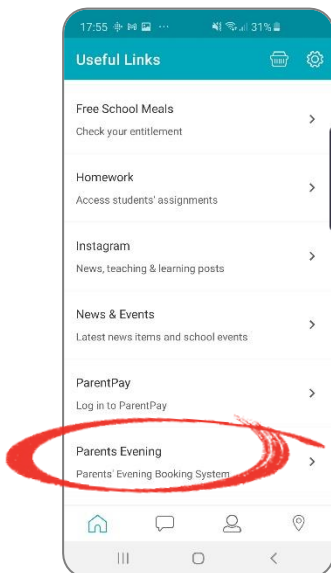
17:55 ··· 31%

Useful Links

Free School Meals
Check your entitlement

Homework
Access students' assignments

Instagram
News, teaching & learning posts

News & Events
Latest news items and school events

ParentPay
Log in to ParentPay

Parents Evening
Parents' Evening Booking System